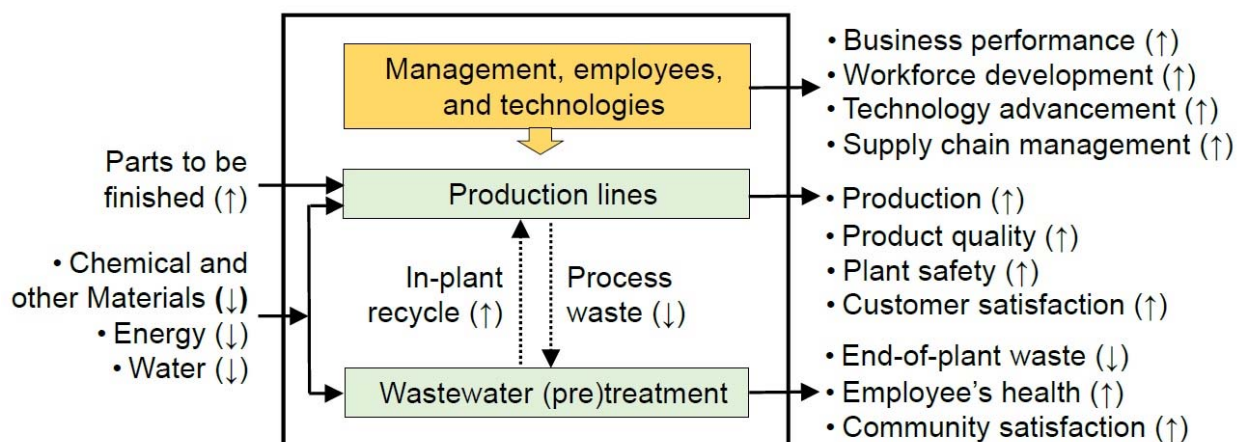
Management, employees, and technologies

• Business performance (↑)
• Workforce development (↑)
• Technology advancement (↑)
• Supply chain management (↑)

Parts to be finished (↑)

Production lines

• Production (↑)
• Product quality (↑)
• Plant safety (↑)
• Customer satisfaction (↑)

• Chemical and other Materials (↓)
• Energy (↓)
• Water (↓)

In-plant recycle (↑)

Process waste (↓)

Wastewater (pre)treatment

• End-of-plant waste (↓)
• Employee's health (↑)
• Community satisfaction (↑)